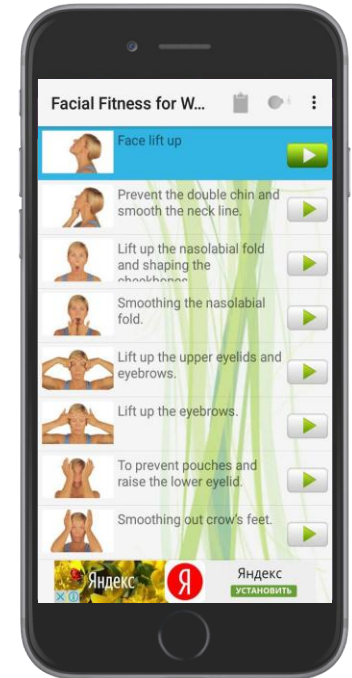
Facial Fitness for W...

Face lift up

Prevent the double chin and smooth the neck line.

Lift up the nasolabial fold and shaping the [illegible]

Smoothing the nasolabial fold.

Lift up the upper eyelids and eyebrows.

Lift up the eyebrows.

To prevent pouches and raise the lower eyelid.

Smoothing out crow's feet.

Яндекс

Я

Яндекс

УСТАНОВИТЬ